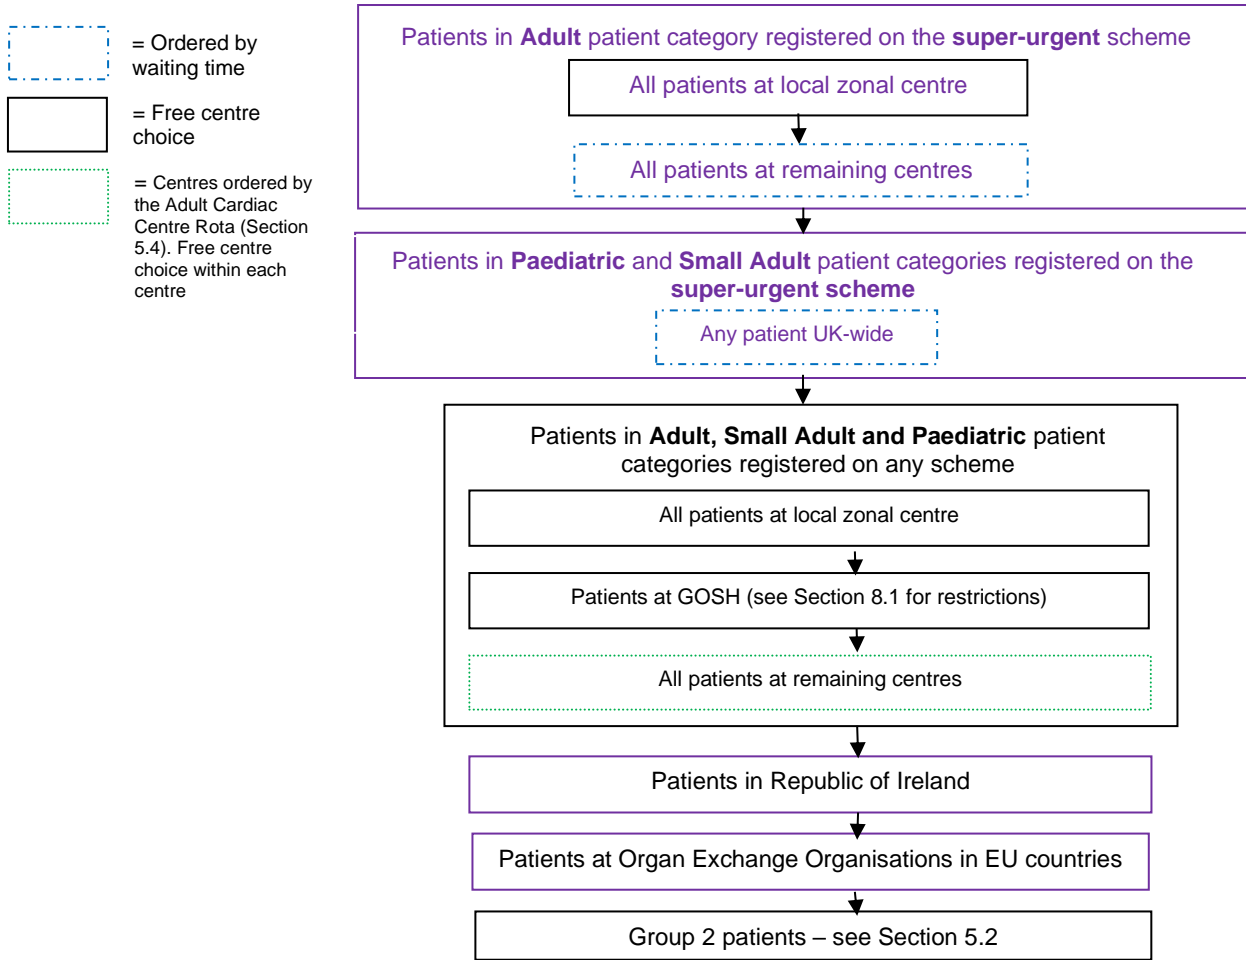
= Ordered by waiting time

= Free centre choice

= Centres ordered by the Adult Cardiac Centre Rota (Section 5.4). Free centre choice within each centre

Patients in **Adult** patient category registered on the **super-urgent** scheme

All patients at local zonal centre

All patients at remaining centres

Patients in **Paediatric** and **Small Adult** patient categories registered on the **super-urgent scheme**

Any patient UK-wide

Patients in **Adult, Small Adult and Paediatric** patient categories registered on any scheme

All patients at local zonal centre

Patients at GOSH (see Section 8.1 for restrictions)

All patients at remaining centres

Patients in Republic of Ireland

Patients at Organ Exchange Organisations in EU countries

Group 2 patients – see Section 5.2